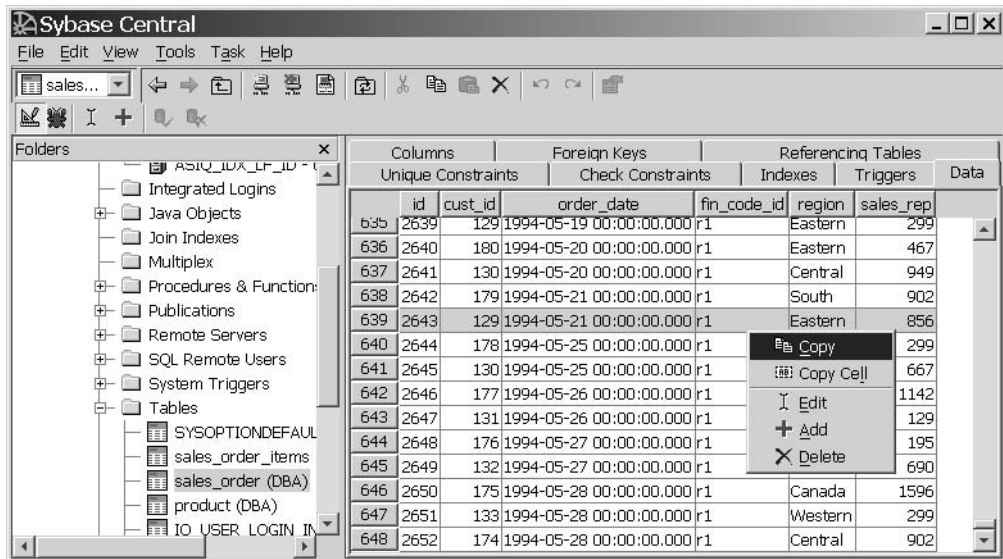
Sybase Central

File Edit View Tools Task Help

sales...

Folders

ASIQ_IDX_LF_ID - (

Integrated Logins

Java Objects

Join Indexes

Multiplex

Procedures & Function:

Publications

Remote Servers

SQL Remote Users

System Triggers

Tables

SYSOPTIONDEFAUL

sales_order_items

sales_order (DBA)

product (DBA)

IQ_USER_LOGIN_IN

Columns | Foreign Keys | Referencing Tables
Unique Constraints | Check Constraints | Indexes | Triggers | Data

| | id | cust_id | order_date | fin_code_id | region | sales_rep |
|---|---|---|---|---|---|---|
| 635 | 2639 | 129 | 1994-05-19 00:00:00.000 | r1 | Eastern | 299 |
| 636 | 2640 | 180 | 1994-05-20 00:00:00.000 | r1 | Eastern | 467 |
| 637 | 2641 | 130 | 1994-05-20 00:00:00.000 | r1 | Central | 949 |
| 638 | 2642 | 179 | 1994-05-21 00:00:00.000 | r1 | South | 902 |
| 639 | 2643 | 129 | 1994-05-21 00:00:00.000 | r1 | Eastern | 856 |
| 640 | 2644 | 178 | 1994-05-25 00:00:00.000 | r1 | | 299 |
| 641 | 2645 | 130 | 1994-05-25 00:00:00.000 | r1 | | 667 |
| 642 | 2646 | 177 | 1994-05-26 00:00:00.000 | r1 | | 1142 |
| 643 | 2647 | 131 | 1994-05-26 00:00:00.000 | r1 | | 129 |
| 644 | 2648 | 176 | 1994-05-27 00:00:00.000 | r1 | | 195 |
| 645 | 2649 | 132 | 1994-05-27 00:00:00.000 | r1 | | 690 |
| 646 | 2650 | 175 | 1994-05-28 00:00:00.000 | r1 | Canada | 1596 |
| 647 | 2651 | 133 | 1994-05-28 00:00:00.000 | r1 | Western | 299 |
| 648 | 2652 | 174 | 1994-05-28 00:00:00.000 | r1 | Central | 902 |

Copy
Copy Cell
Edit
Add
Delete